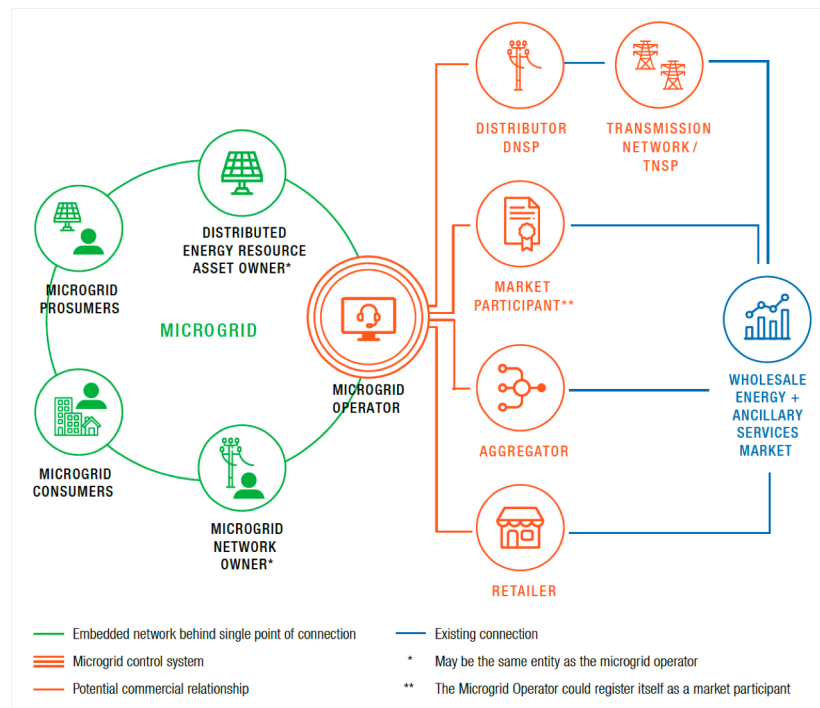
DISTRIBUTED ENERGY RESOURCE ASSET OWNER*

MICROGRID PROSUMERS

MICROGRID

MICROGRID CONSUMERS

MICROGRID NETWORK OWNER*

MICROGRID OPERATOR

DISTRIBUTOR DNSP

TRANSMISSION NETWORK / TNSP

MARKET PARTICIPANT**

AGGREGATOR

RETAILER

WHOLESALE ENERGY + ANCILLARY SERVICES MARKET

Embedded network behind single point of connection

Microgrid control system

Potential commercial relationship

Existing connection

* May be the same entity as the microgrid operator

** The Microgrid Operator could register itself as a market participant